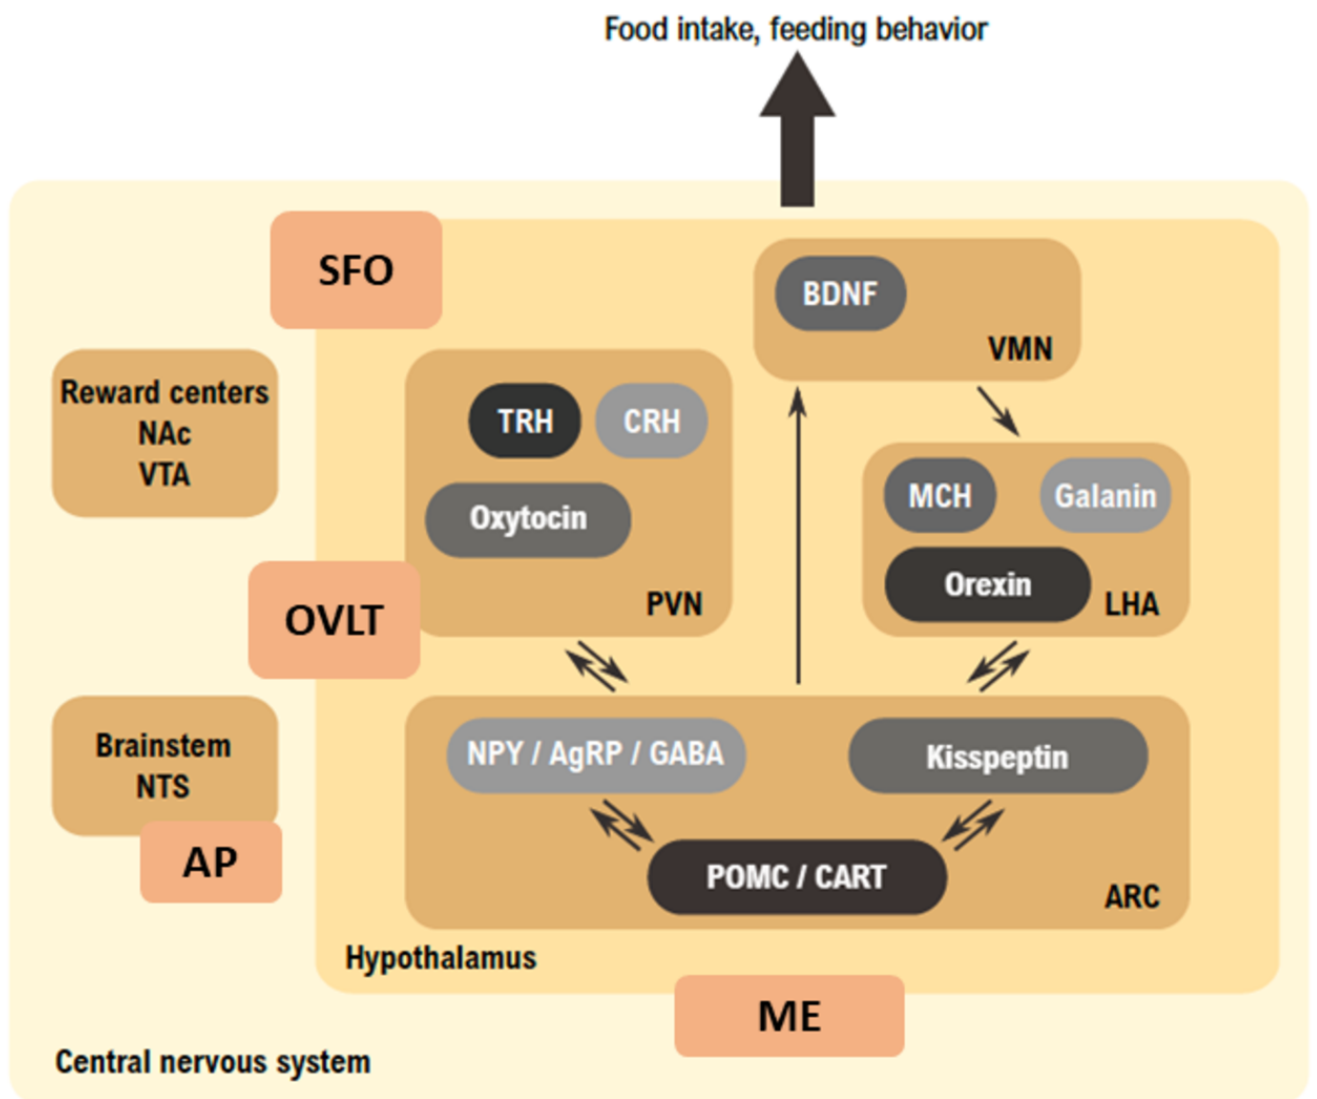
Food intake, feeding behavior

SFO

Reward centers
NAc
VTA

TRH CRH

Oxytocin

PVN

BDNF

VMN

MCH Galanin

Orexin LHA

OVLT

Brainstem
NTS

AP

NPY / AgRP / GABA

Kisspeptin

POMC / CART

ARC

Hypothalamus

ME

Central nervous system